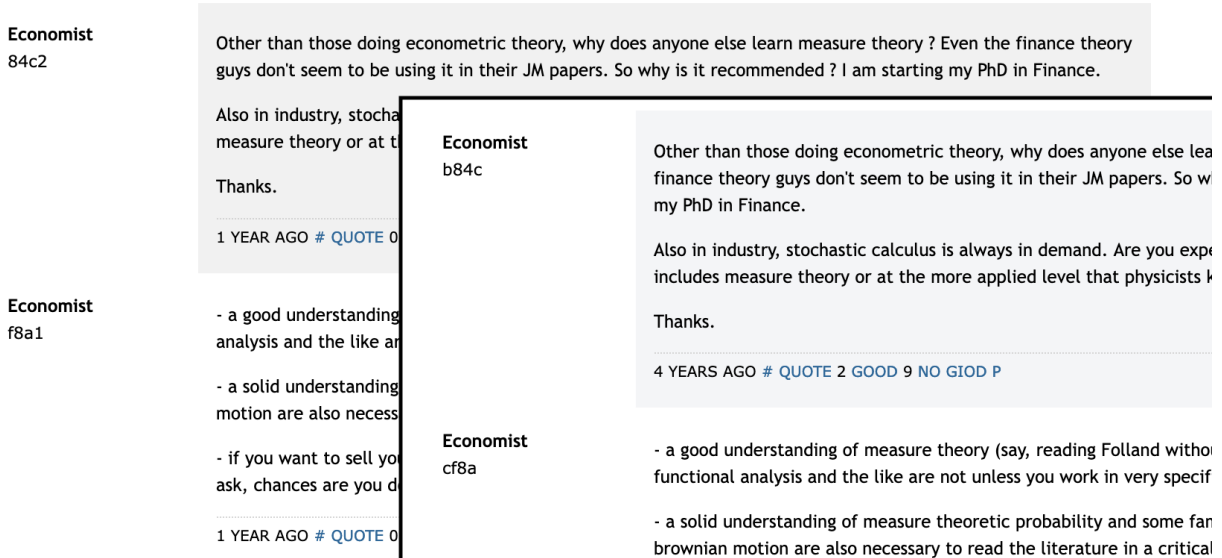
Economist
84c2

Other than those doing econometric theory, why does anyone else learn measure theory ? Even the finance theory guys don't seem to be using it in their JM papers. So why is it recommended ? I am starting my PhD in Finance.

Also in industry, stocha
measure theory or at t

Thanks.

1 YEAR AGO # QUOTE 0

Economist
f8a1

- a good understanding
analysis and the like a

- a solid understanding
motion are also necess

- if you want to sell yo
ask, chances are you d

1 YEAR AGO # QUOTE 0

Economist
b84c

Other than those doing econometric theory, why does anyone else lea
finance theory guys don't seem to be using it in their JM papers. So w
my PhD in Finance.

Also in industry, stochastic calculus is always in demand. Are you exp
includes measure theory or at the more applied level that physicists

Thanks.

4 YEARS AGO # QUOTE 2 GOOD 9 NO GIOD P

Economist
cf8a

- a good understanding of measure theory (say, reading Folland withou
functional analysis and the like are not unless you work in very specif

- a solid understanding of measure theoretic probability and some fa
brownian motion are also necessary to read the literature in a critica